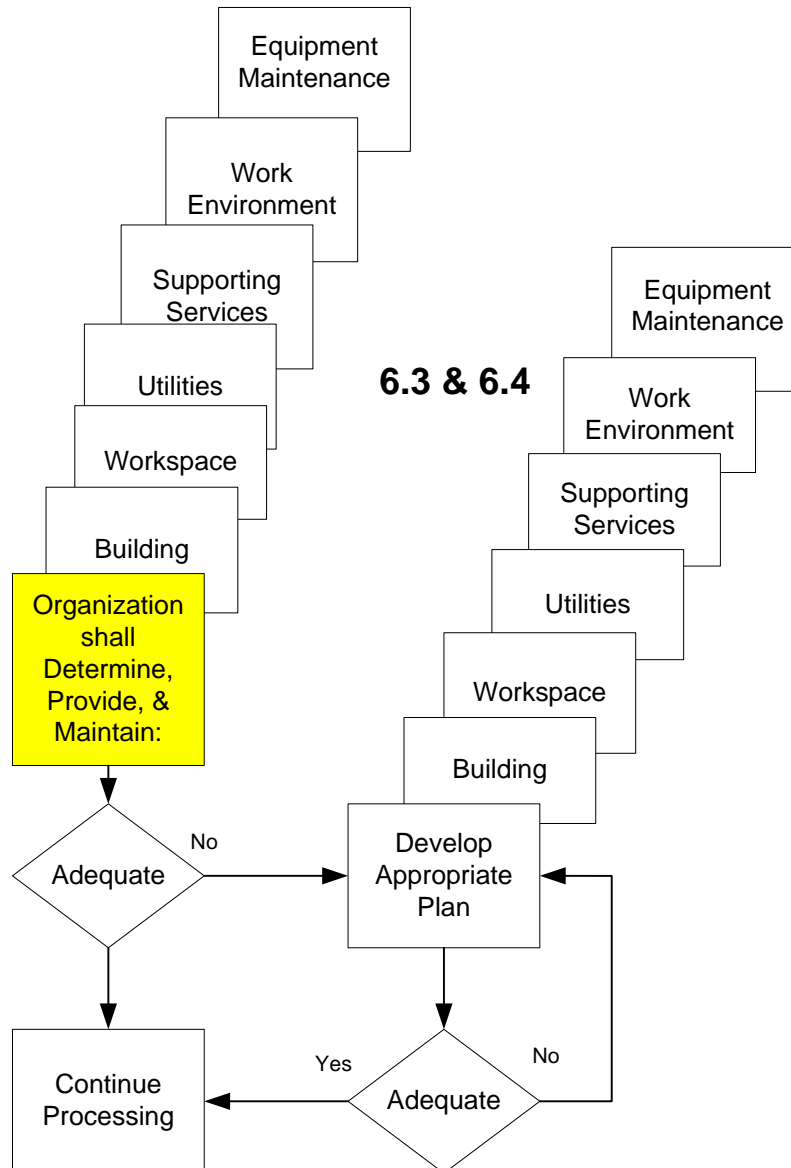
Equipment Maintenance

Work Environment

Supporting Services

Utilities

Workspace

Building

Organization shall Determine, Provide, & Maintain:

6.3 & 6.4

Equipment Maintenance

Work Environment

Supporting Services

Utilities

Workspace

Building

Adequate

No

Develop Appropriate Plan

Continue Processing

Yes

Adequate

No